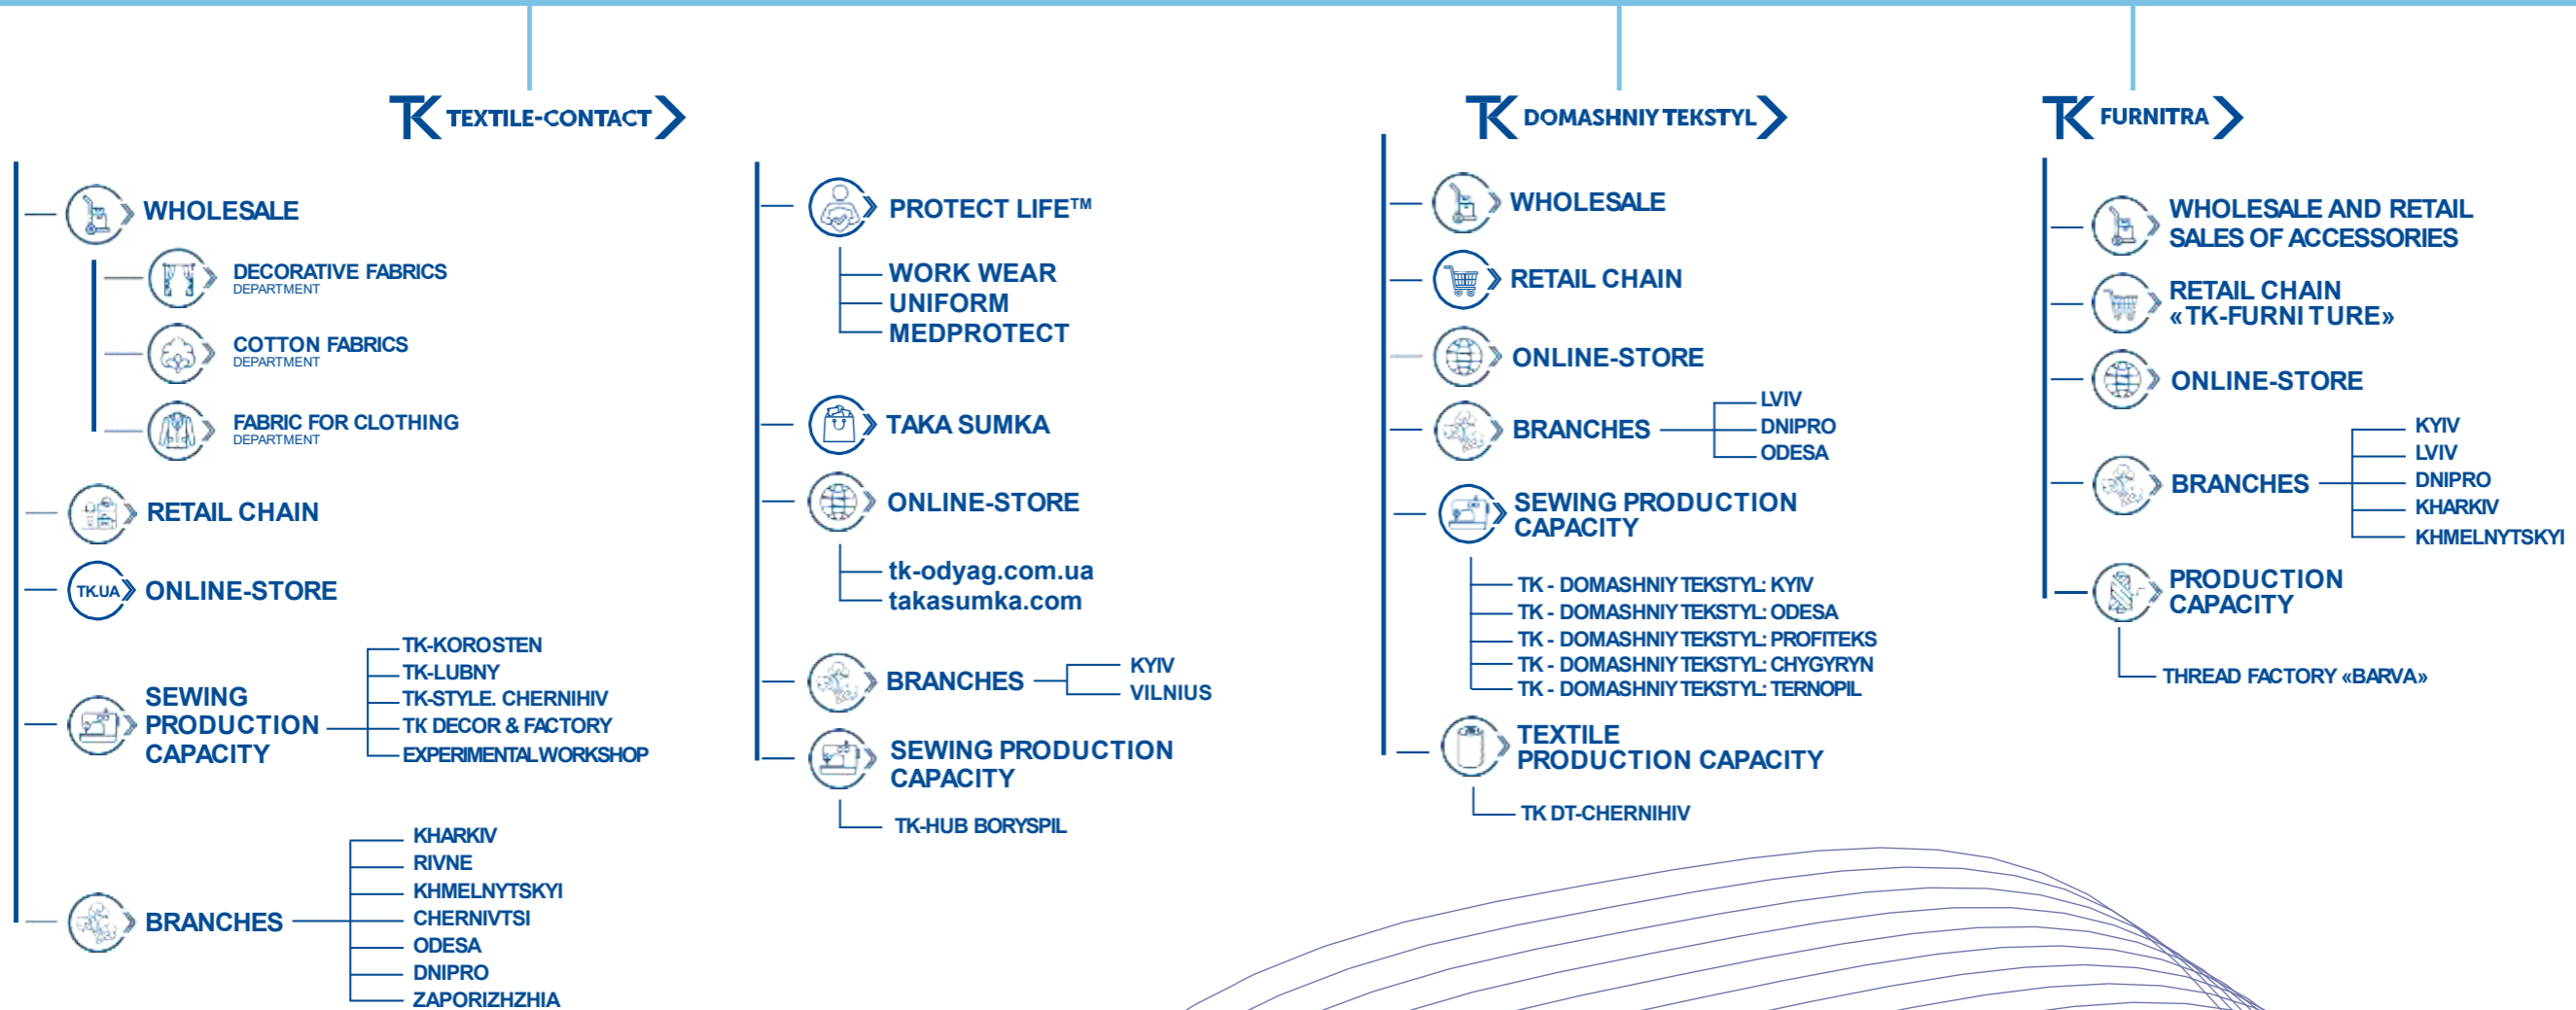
TK TEXTILE-CONTACT

WHOLESALE

DECORATIVE FABRICS
DEPARTMENT

COTTON FABRICS
DEPARTMENT

FABRIC FOR CLOTHING
DEPARTMENT

RETAIL CHAIN

TK.UA ONLINE-STORE

SEWING PRODUCTION CAPACITY
TK-KOROSTEN
TK-LUBNY
TK-STYLE. CHERNIHIV
TK DECOR & FACTORY
EXPERIMENTAL WORKSHOP

BRANCHES
KHARKIV
RIVNE
KHMELNYTSKYI
CHERNIVTSI
ODESA
DNIPRO
ZAPORIZHZHIA

PROTECT LIFE™
WORK WEAR
UNIFORM
MEDPROTECT

TAKA SUMKA

ONLINE-STORE
tk-odyag.com.ua
takasumka.com

BRANCHES
KYIV
VILNIUS

SEWING PRODUCTION CAPACITY
TK-HUB BORYSPIL

TK DOMASHNIY TEKSTYL

WHOLESALE

RETAIL CHAIN

ONLINE-STORE

BRANCHES
LVIV
DNIPRO
ODESA

SEWING PRODUCTION CAPACITY
TK - DOMASHNIY TEKSTYL: KYIV
TK - DOMASHNIY TEKSTYL: ODESA
TK - DOMASHNIY TEKSTYL: PROFITEKS
TK - DOMASHNIY TEKSTYL: CHYGYRYN
TK - DOMASHNIY TEKSTYL: TERNOPIL

TEXTILE PRODUCTION CAPACITY
TK DT-CHERNIHIV

TK FURNITRA

WHOLESALE AND RETAIL SALES OF ACCESSORIES

RETAIL CHAIN «TK-FURNI TURE»

ONLINE-STORE

BRANCHES
KYIV
LVIV
DNIPRO
KHARKIV
KHMELNYTSKYI

PRODUCTION CAPACITY
THREAD FACTORY «BARVA»